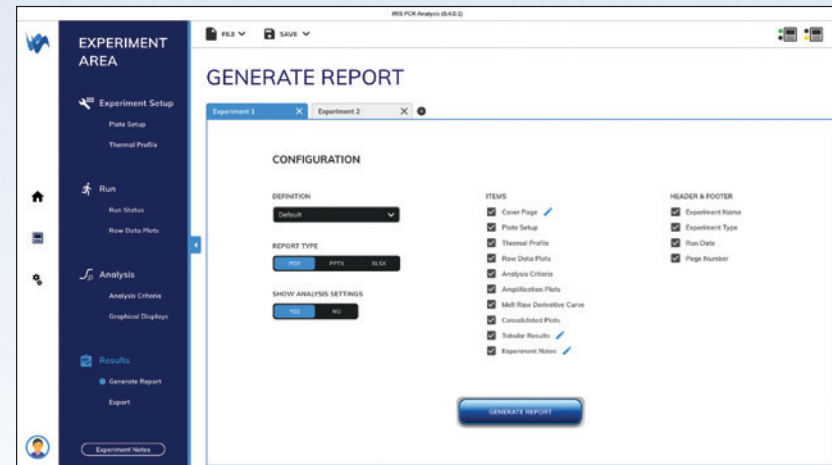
IRIS PCR Analysis (0.4.0.1)

EXPERIMENT AREA

Experiment Setup
Plate Setup
Thermal Profile

Run
Run Status
Raw Data Plots

Analysis
Analysis Criteria
Graphical Displays

Results
Generate Report
Export

Experiment Notes

FILE
SAVE

GENERATE REPORT

Experiment 1
Experiment 2

CONFIGURATION

DEFINITION
Default

REPORT TYPE
PDF PPTX XLSX

SHOW ANALYSIS SETTINGS
YES NO

ITEMS
Cover Page
Plate Setup
Thermal Profile
Raw Data Plots
Analysis Criteria
Amplification Plots
Melt Raw Derivative Curve
Consolidated Plots
Tabular Results
Experiment Notes

HEADER & FOOTER
Experiment Name
Experiment Type
Run Date
Page Number

GENERATE REPORT